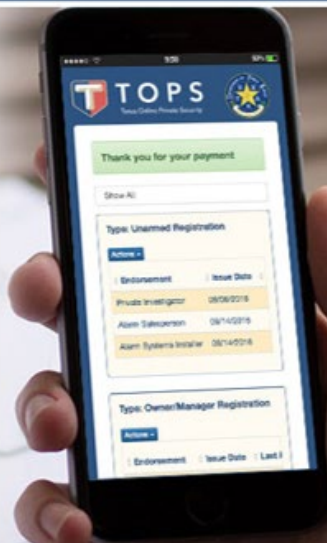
9:30

TOPS
Texas Online Private Security

Thank you for your payment

Show All

Type: Unarmed Registration

Actions

| Endorsement | Issue Date |
|---|---|
| Private Investigator | 09/08/2016 |
| Alarm Salesperson | 09/14/2016 |
| Alarm Systems Installer | 09/14/2016 |

Type: Owner/Manager Registration

Actions

| Endorsement | Issue Date | Last I |
|---|---|---|